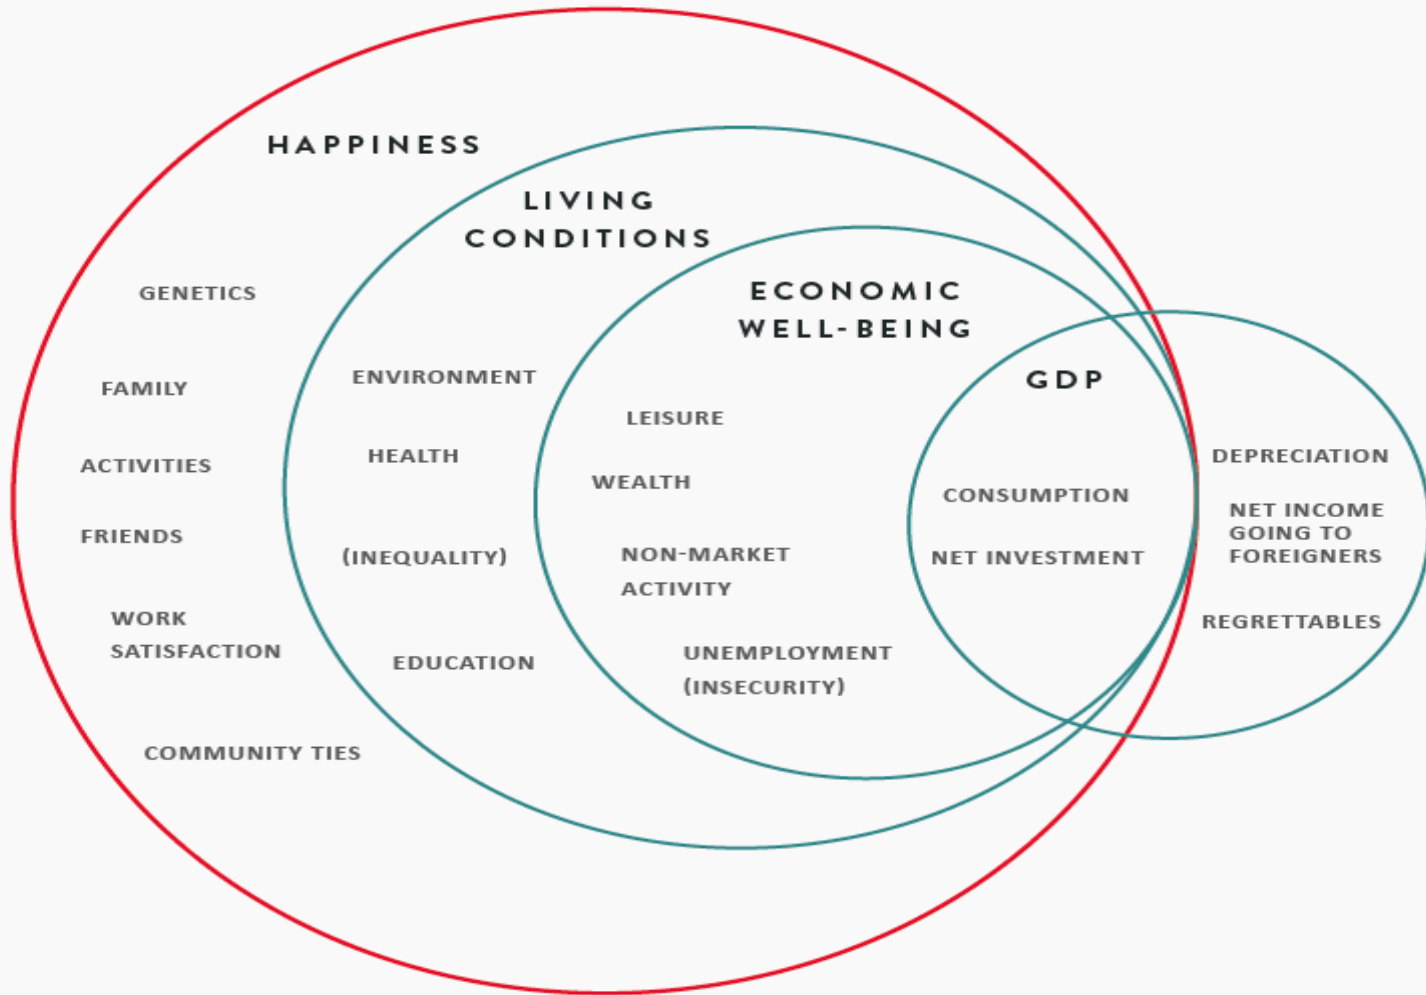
HAPPINESS

LIVING CONDITIONS

ECONOMIC WELL-BEING

GDP

GENETICS

FAMILY

ACTIVITIES

FRIENDS

WORK SATISFACTION

COMMUNITY TIES

ENVIRONMENT

HEALTH

(INEQUALITY)

EDUCATION

LEISURE

WEALTH

NON-MARKET ACTIVITY

UNEMPLOYMENT (INSECURITY)

CONSUMPTION

NET INVESTMENT

DEPRECIATION

NET INCOME GOING TO FOREIGNERS

REGRETTABLES